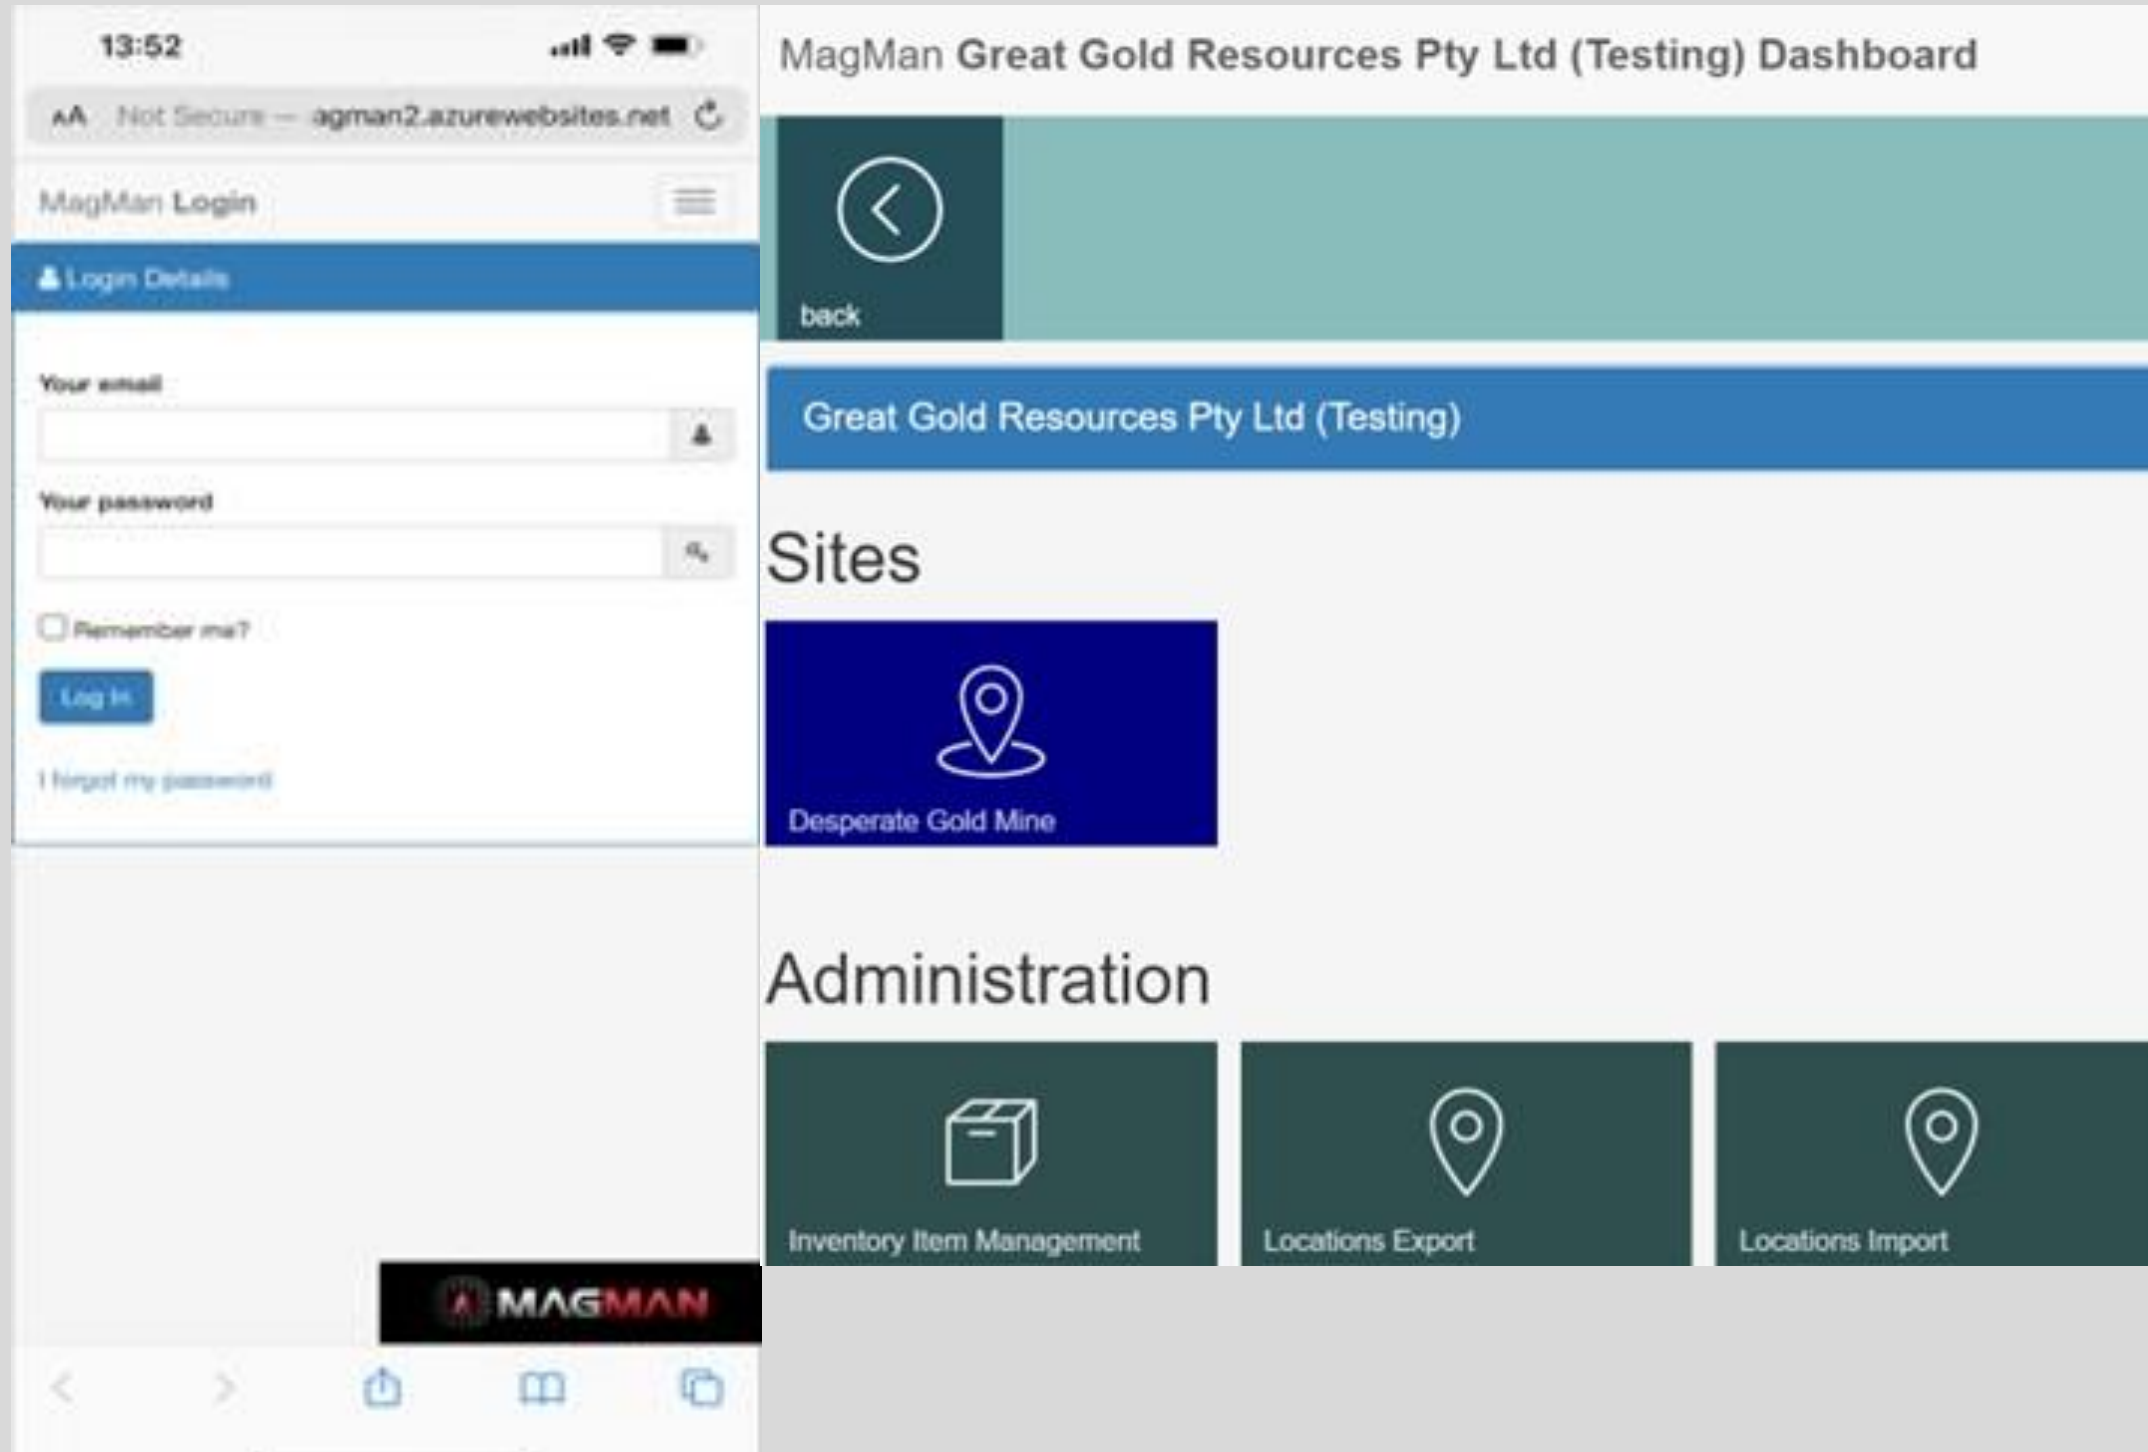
13:52

AA Not Secure — agman2.azurewebsites.net

MagMan Login

Login Details

Your email

Your password

Remember me?

Log in

I forgot my password

MAGMAN

MagMan Great Gold Resources Pty Ltd (Testing) Dashboard

back

Great Gold Resources Pty Ltd (Testing)

Sites

Desperate Gold Mine

Administration

Inventory Item Management

Locations Export

Locations Import